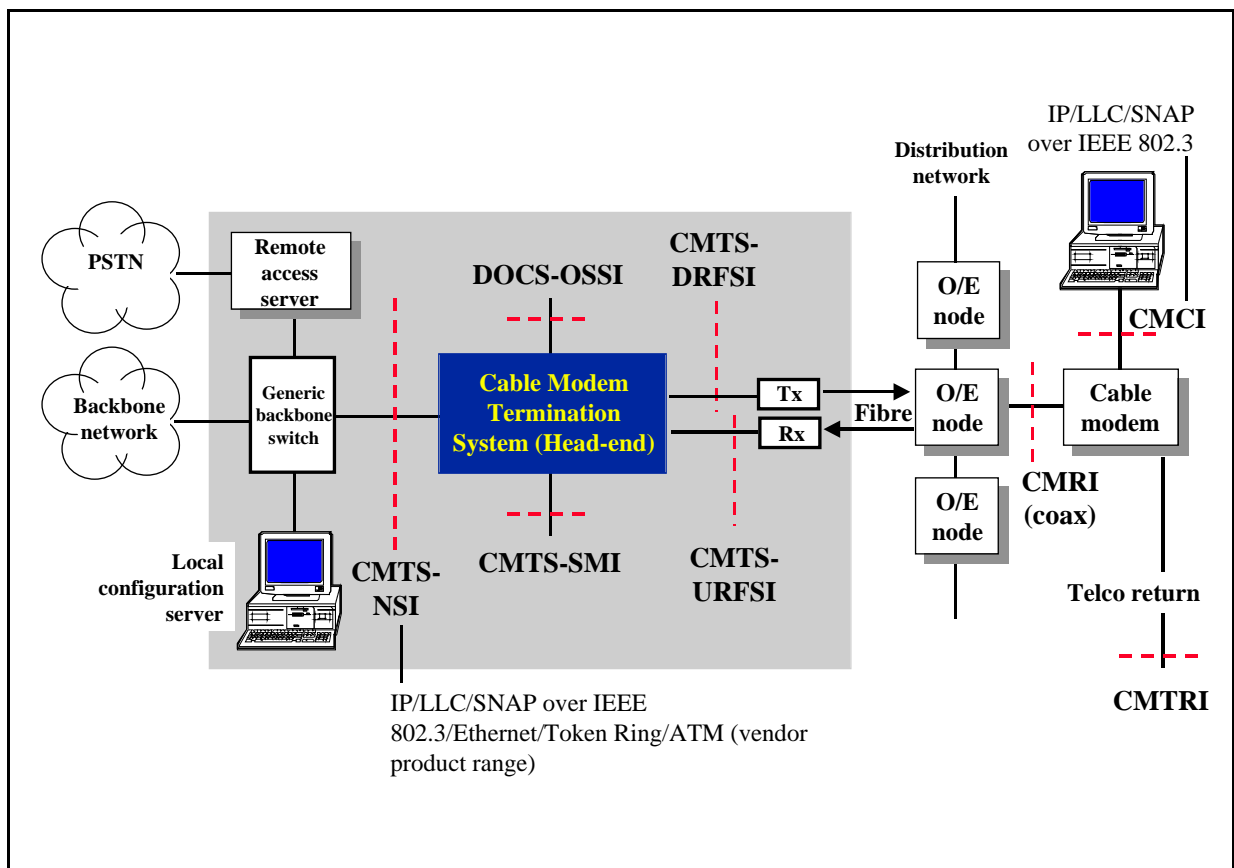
IP/LLC/SNAP over IEEE 802.3

Distribution network

PSTN

Remote access server

DOCS-OSSI

CMTS-DRFSI

O/E node

CMCI

Backbone network

Generic backbone switch

Cable Modem Termination System (Head-end)

Tx

Rx

Fibre

O/E node

Cable modem

O/E node

CMRI (coax)

Local configuration server

CMTS-NSI

CMTS-SMI

CMTS-URFSI

Telco return

CMTRI

IP/LLC/SNAP over IEEE 802.3/Ethernet/Token Ring/ATM (vendor product range)